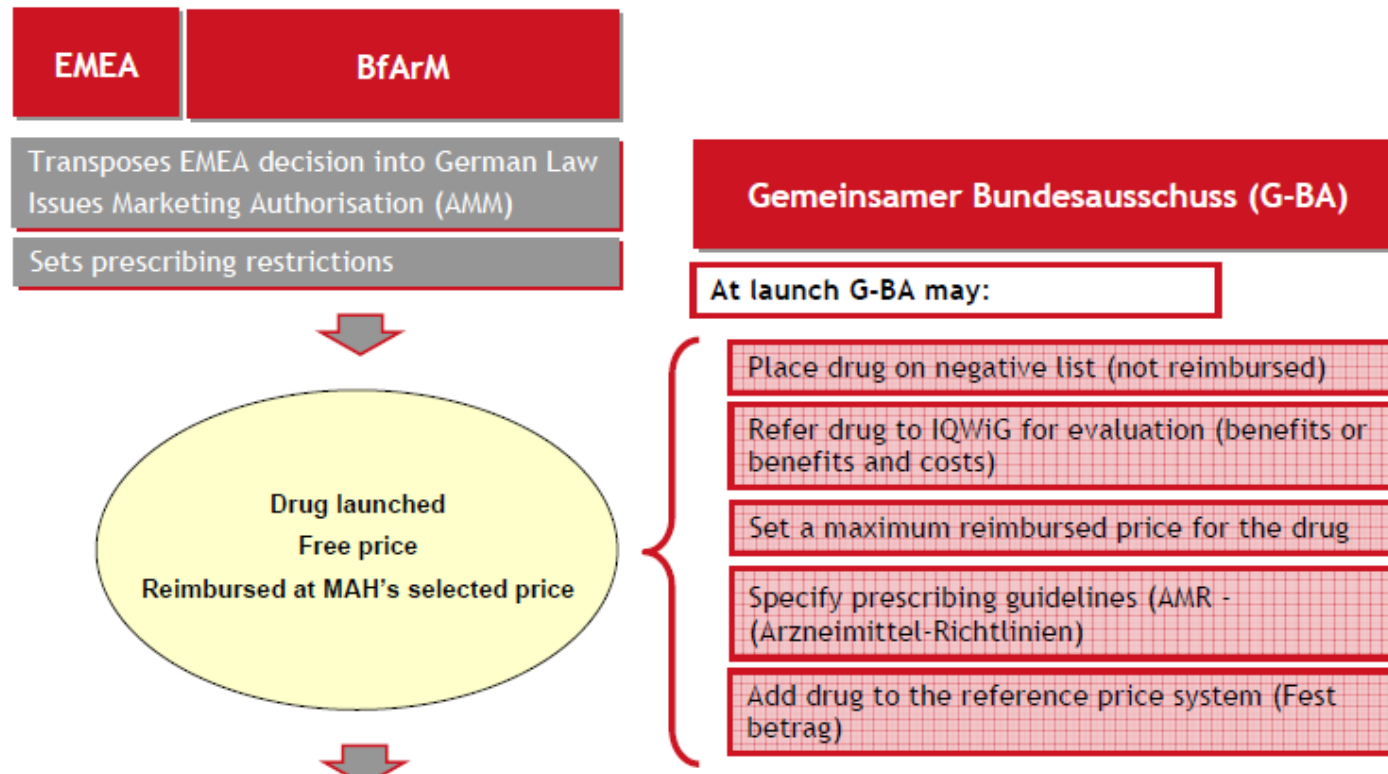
EMEA

BfArM

Transposes EMEA decision into German Law
Issues Marketing Authorisation (AMM)

Sets prescribing restrictions

Drug launched
Free price
Reimbursed at MAH's selected price

Gemeinsamer Bundesausschuss (G-BA)

At launch G-BA may:

Place drug on negative list (not reimbursed)

Refer drug to IQWiG for evaluation (benefits or benefits and costs)

Set a maximum reimbursed price for the drug

Specify prescribing guidelines (AMR - (Arzneimittel-Richtlinien)

Add drug to the reference price system (Fest betrag)